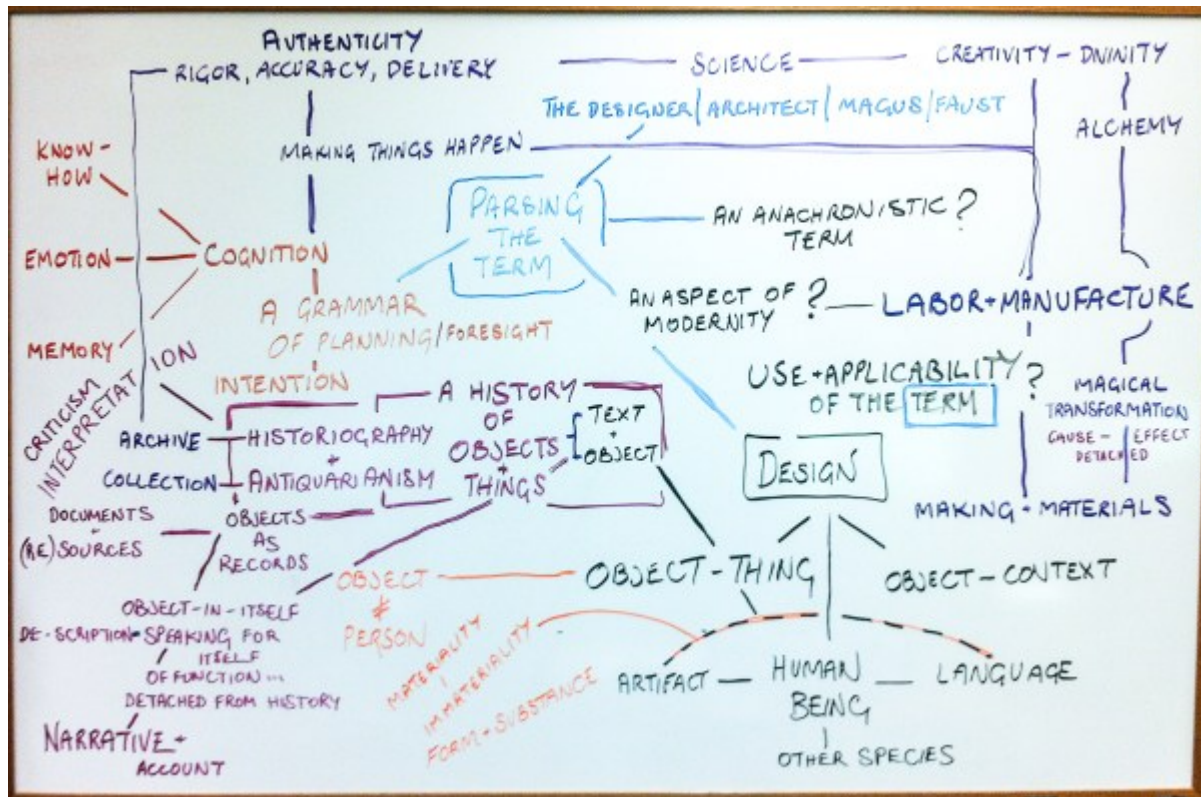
AUTHENTICITY
RIGOR, ACCURACY, DELIVERY

SCIENCE

CREATIVITY – DIVINITY

THE DESIGNER | ARCHITECT | MAGUS | FAUST

ALCHEMY

KNOW-HOW

MAKING THINGS HAPPEN

PARSING THE TERM

AN ANACHRONISTIC? TERM

EMOTION – COGNITION

A GRAMMAR OF PLANNING/FORESIGHT

AN ASPECT OF MODERNITY ? — LABOR + MANUFACTURE

MEMORY

CRITICISM INTERPRETATION

INTENTION

USE + APPLICABILITY OF THE TERM ?

MAGICAL TRANSFORMATION

CAUSE – DETACHED EFFECT ED

A HISTORY OF OBJECTS + THINGS

TEXT + OBJECT

ARCHIVE – HISTORIOGRAPHY + ANTIQUARIANISM

COLLECTION

DESIGN

DOCUMENTS

(RE)SOURCES

OBJECTS AS RECORDS

MAKING + MATERIALS

OBJECT & PERSON

OBJECT – THING

OBJECT – CONTEXT

OBJECT-IN-ITSELF

DE-SCRIPTION = SPEAKING FOR ITSELF
OF FUNCTION ...
DETACHED FROM HISTORY

MATERIALITY | IMMATERIALITY

FORM + SUBSTANCE

ARTIFACT — HUMAN BEING — LANGUAGE

OTHER SPECIES

NARRATIVE + ACCOUNT